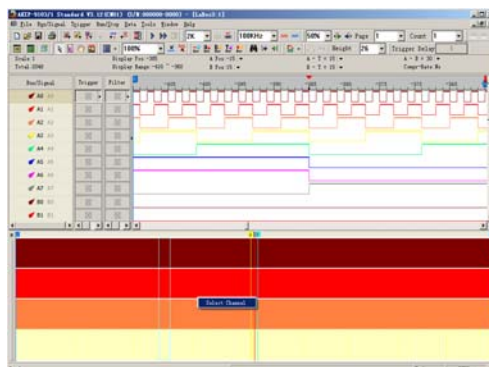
AKIP-9103/1 Standard V1.12(CH01) [S/N:00000-00001 - [LaBus0 1]]
File Bus/Signal Trigger Run/Stop Data Tools Window Help
2K 100KHz 50% Page 1 Count 1
100% Height 2% Trigger Delay
Scale 1 Display Pos -185 A Pos -21 A - T = 15 A - B = 30
Total 2048 Display Range -435 ~ -385 B Pos 11 B - T = 15 Compr Rate No
Bus/Signal Trigger Filter
A0
A1
A2
A3
A4
A5
A6
A7
B0
B1
Select Channel